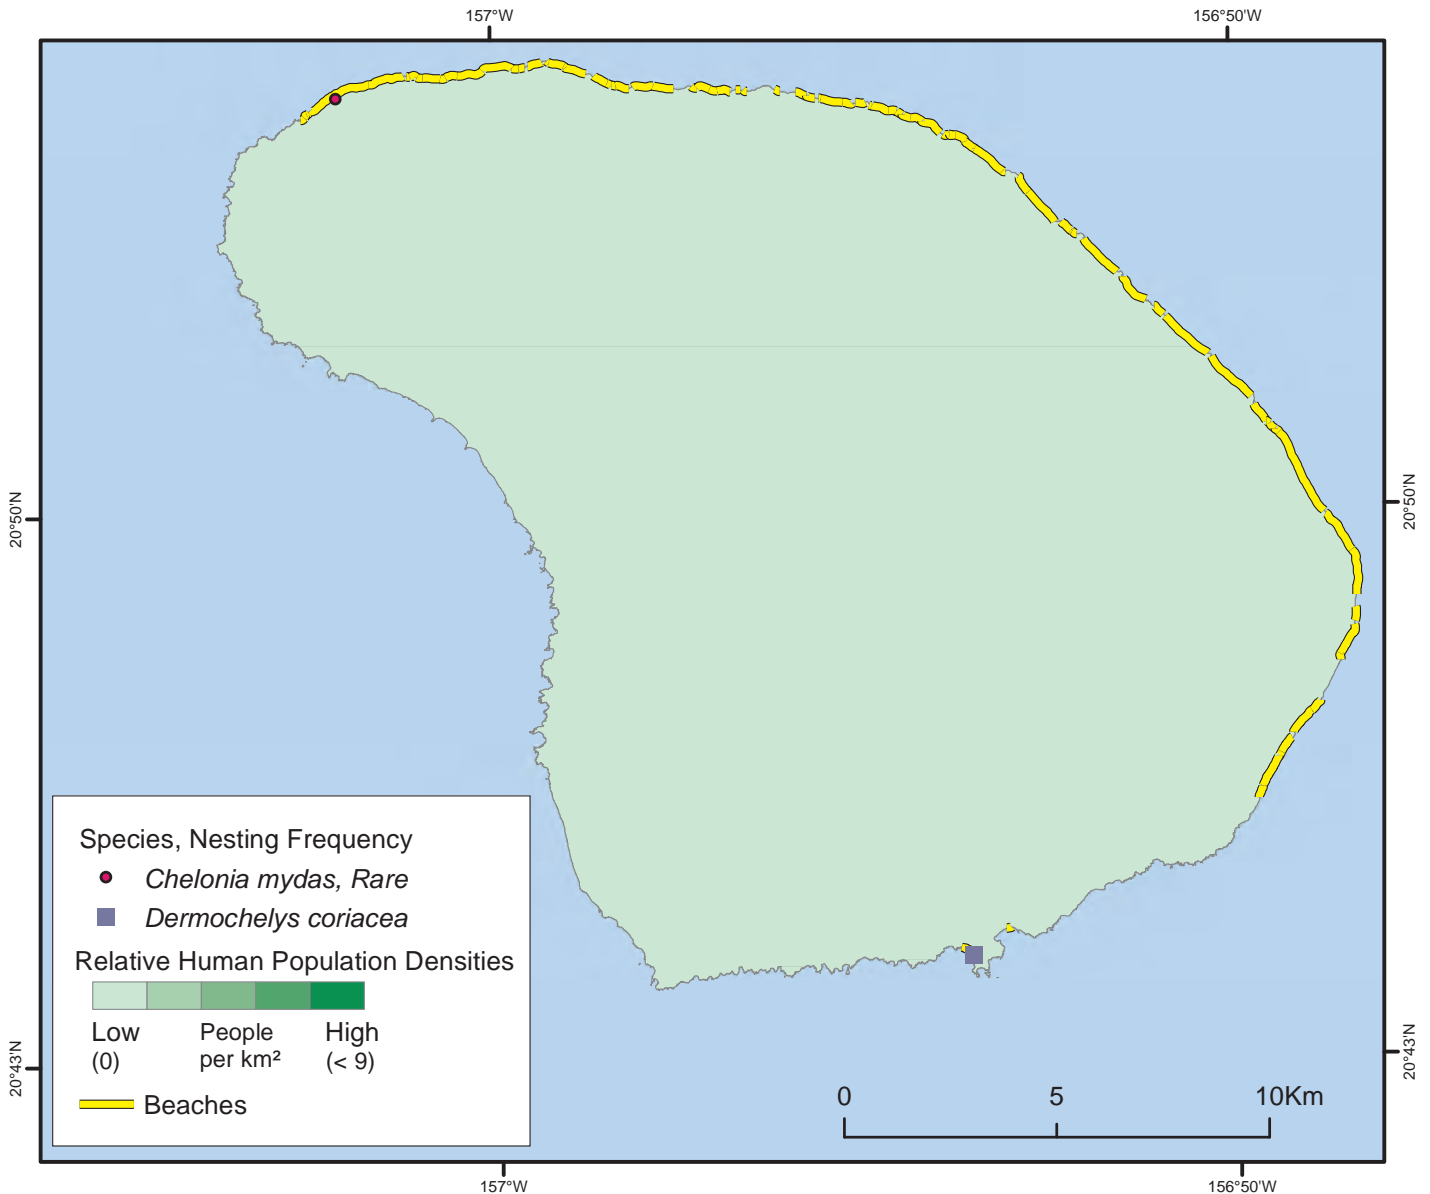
157°W

156°50'W

20°50'N

20°50'N

20°43'N

20°43'N

Species, Nesting Frequency

Chelonia mydas, Rare

Dermochelys coriacea

Relative Human Population Densities

Low (0)

People per km²

High (< 9)

Beaches

0

5

10Km

157°W

156°50'W